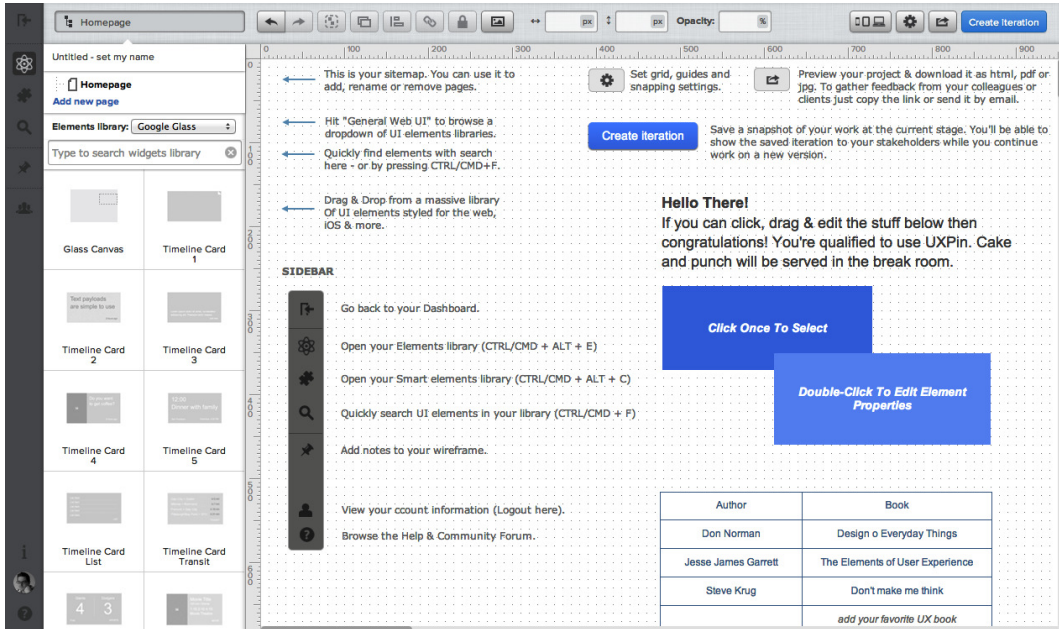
Homepage

px px Opacity: %

Create Iteration

Untitled - set my name

Homepage

Add new page

Elements library: Google Glass

Type to search widgets library

Glass Canvas

Timeline Card 1

Text payloads are simple to use

Timeline Card 2

Timeline Card 3

Timeline Card 4

12:00 Dinner with family

Timeline Card 5

Timeline Card List

Timeline Card Transit

4 3

100 200 300 400 500 600 700 800 900

This is your sitemap. You can use it to add, rename or remove pages.

Hit "General Web UI" to browse a dropdown of UI elements libraries.

Quickly find elements with search here - or by pressing CTRL/CMD+F.

Drag & Drop from a massive library Of UI elements styled for the web, iOS & more.

Set grid, guides and snapping settings.

Preview your project & download it as html, pdf or jpg. To gather feedback from your colleagues or clients just copy the link or send it by email.

Create iteration

Save a snapshot of your work at the current stage. You'll be able to show the saved iteration to your stakeholders while you continue work on a new version.

Hello There!
If you can click, drag & edit the stuff below then congratulations! You're qualified to use UXPin. Cake and punch will be served in the break room.

SIDEBAR

Go back to your Dashboard.

Open your Elements library (CTRL/CMD + ALT + E)

Open your Smart elements library (CTRL/CMD + ALT + C)

Quickly search UI elements in your library (CTRL/CMD + F)

Add notes to your wireframe.

View your ccount information (Logout here).

Browse the Help & Community Forum.

Click Once To Select

Double-Click To Edit Element Properties

| Author | Book |
|---|---|
| Don Norman | Design o Everyday Things |
| Jesse James Garrett | The Elements of User Experience |
| Steve Krug | Don't make me think |
| | add your favorite UX book |